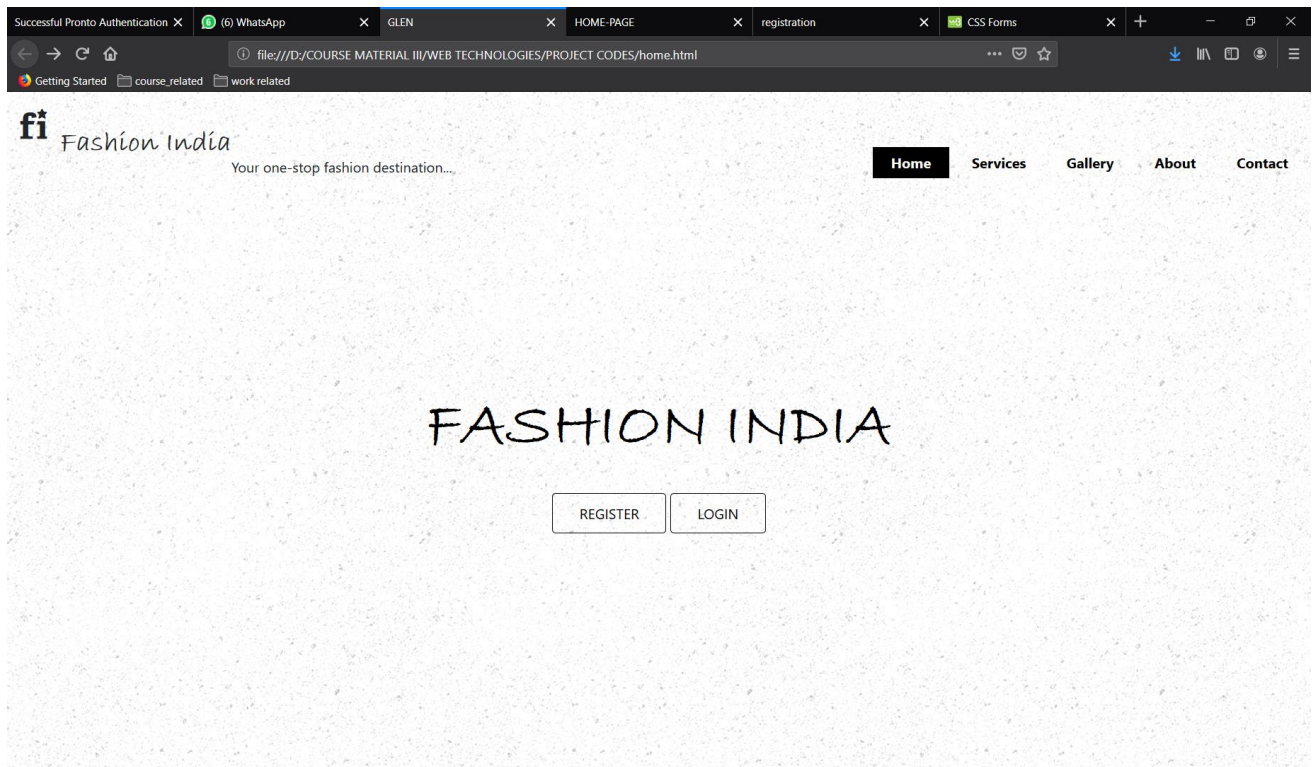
Successful Pronto Authentication
(6) WhatsApp
GLEN
HOME-PAGE
registration
CSS Forms

file:///D:/COURSE MATERIAL III/WEB TECHNOLOGIES/PROJECT CODES/home.html

Getting Started
course_related
work related

fi Fashion India
Your one-stop fashion destination...

Home
Services
Gallery
About
Contact

FASHION INDIA

REGISTER
LOGIN